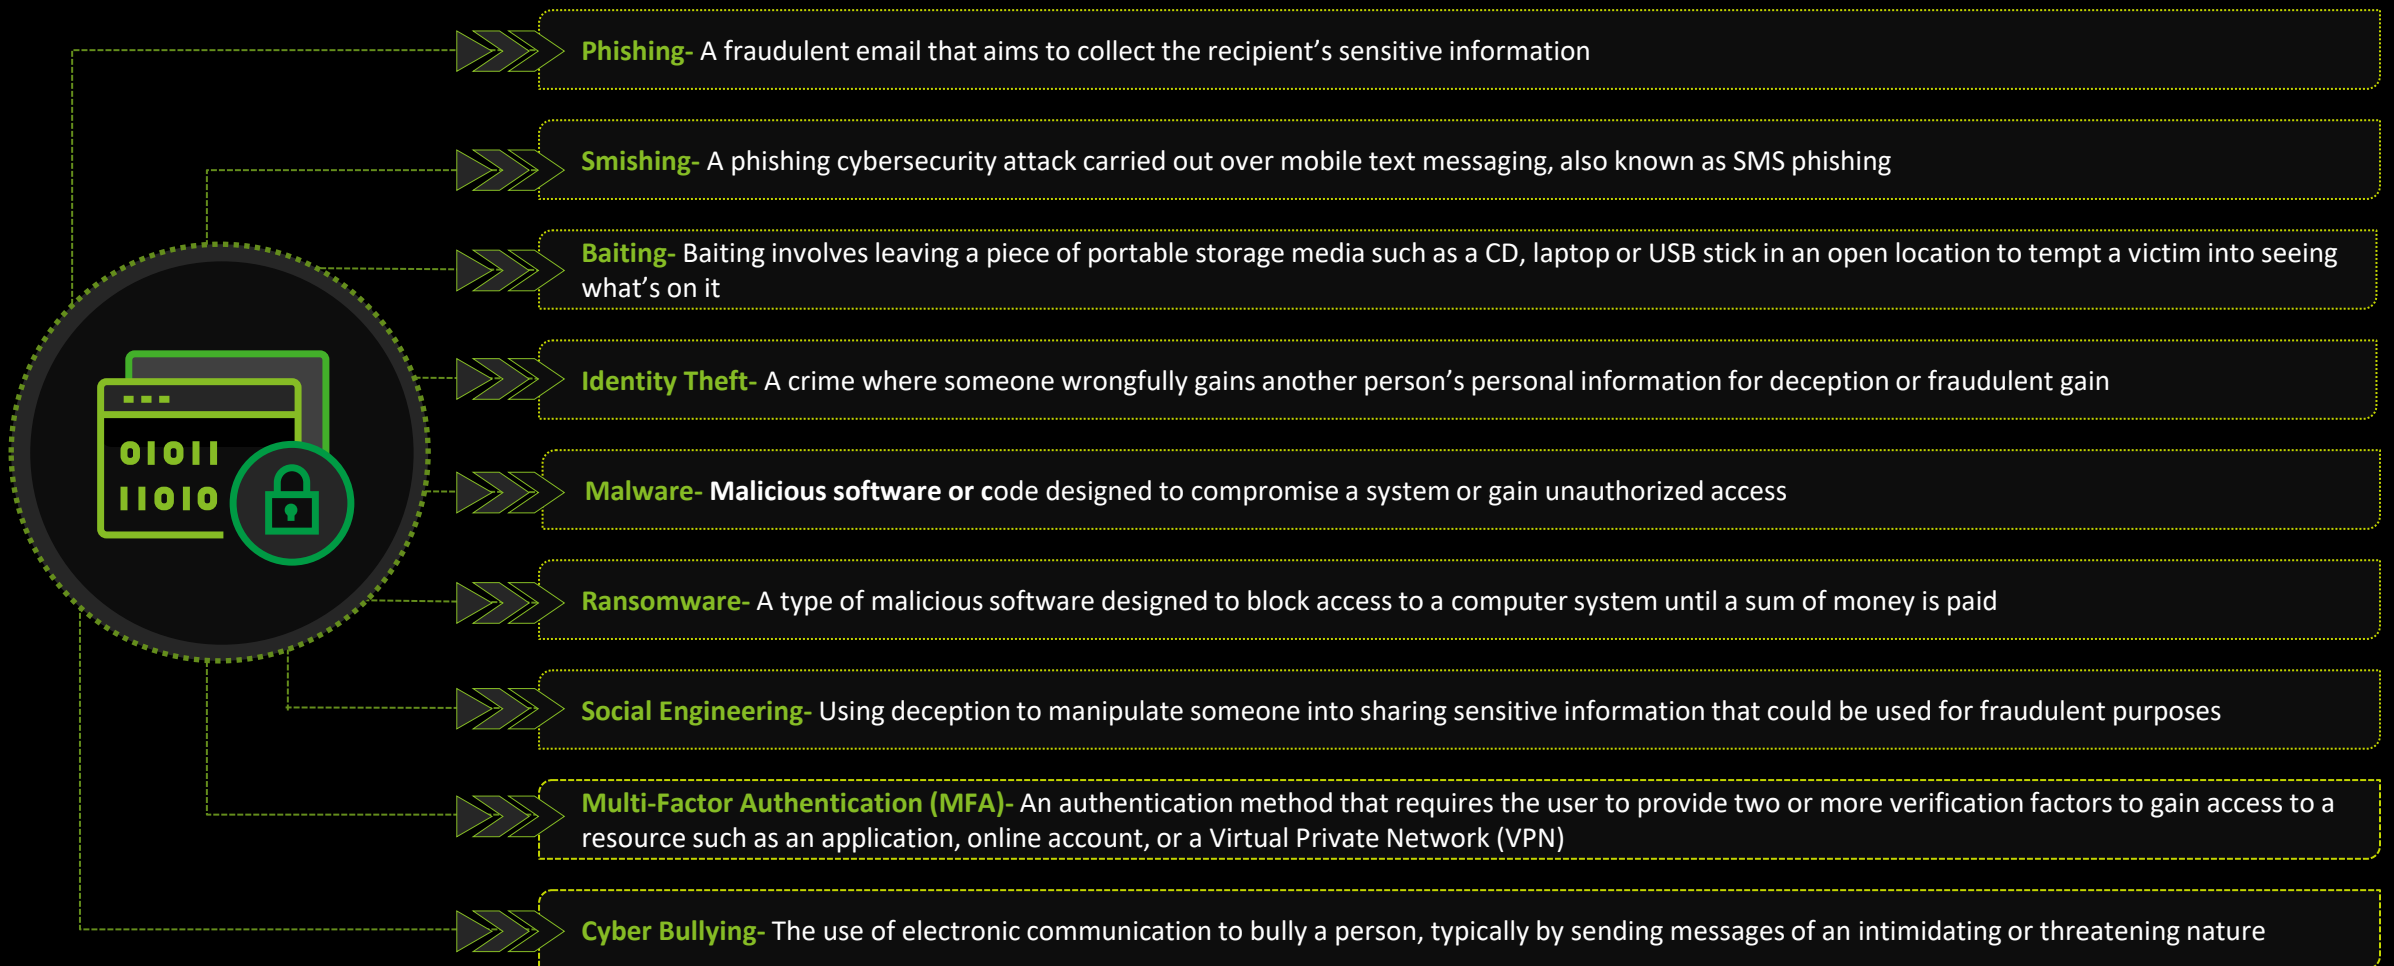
01011
11010

Phishing- A fraudulent email that aims to collect the recipient’s sensitive information

Smishing- A phishing cybersecurity attack carried out over mobile text messaging, also known as SMS phishing

Baiting- Baiting involves leaving a piece of portable storage media such as a CD, laptop or USB stick in an open location to tempt a victim into seeing what’s on it

Identity Theft- A crime where someone wrongfully gains another person’s personal information for deception or fraudulent gain

Malware- Malicious software or code designed to compromise a system or gain unauthorized access

Ransomware- A type of malicious software designed to block access to a computer system until a sum of money is paid

Social Engineering- Using deception to manipulate someone into sharing sensitive information that could be used for fraudulent purposes

Multi-Factor Authentication (MFA)- An authentication method that requires the user to provide two or more verification factors to gain access to a resource such as an application, online account, or a Virtual Private Network (VPN)

Cyber Bullying- The use of electronic communication to bully a person, typically by sending messages of an intimidating or threatening nature